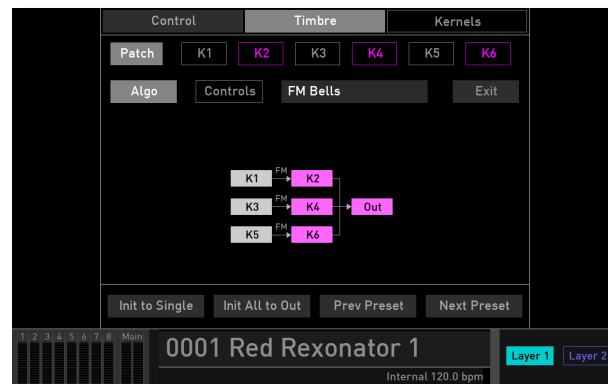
Control
Timbre
Kernels

Patch
K1
K2
K3
K4
K5
K6

Algo
Controls
FM Bells
Exit

K1
FM
K2
K3
FM
K4
Out
K5
FM
K6

Init to Single
Init All to Out
Prev Preset
Next Preset

1 2 3 4 5 6 7 8 Main
0001 Red Rexonator 1
Internal 120.0 bpm
Layer 1
Layer 2